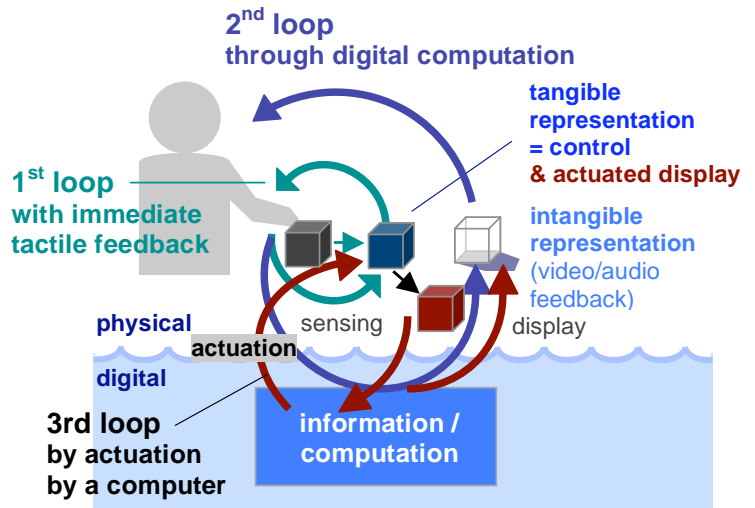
2$^{nd}$ loop
through digital computation

tangible representation = control
& actuated display

1$^{st}$ loop
with immediate tactile feedback

intangible representation
(video/audio feedback)

physical

sensing

display

actuation

digital

information / computation

3rd loop
by actuation
by a computer